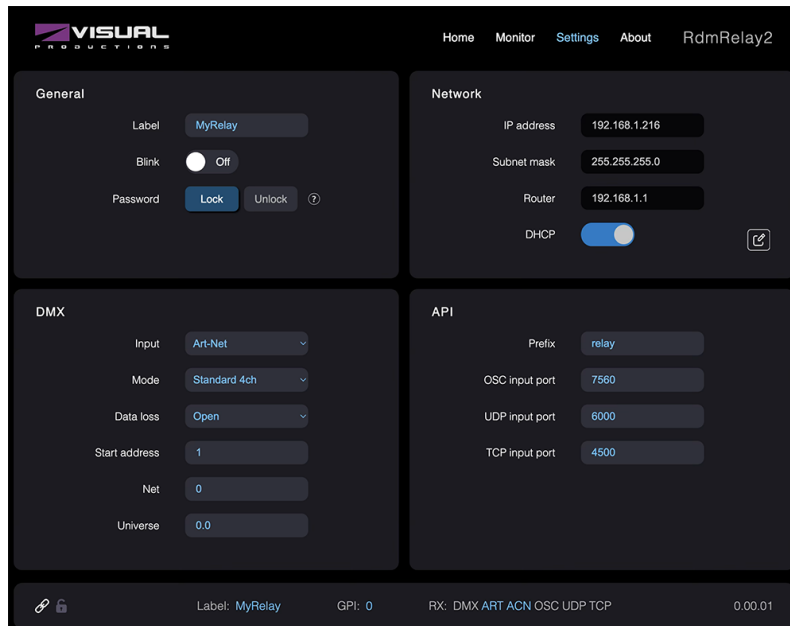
VISUAL PRODUCTIONS

Home Monitor Settings About RdmRelay2

General

Label MyRelay

Blink Off

Password Lock Unlock ?

Network

IP address 192.168.1.216

Subnet mask 255.255.255.0

Router 192.168.1.1

DHCP

DMX

Input Art-Net

Mode Standard 4ch

Data loss Open

Start address 1

Net 0

Universe 0.0

API

Prefix relay

OSC input port 7560

UDP input port 6000

TCP input port 4500

Label: MyRelay GPI: 0 RX: DMX ART ACN OSC UDP TCP 0.00.01